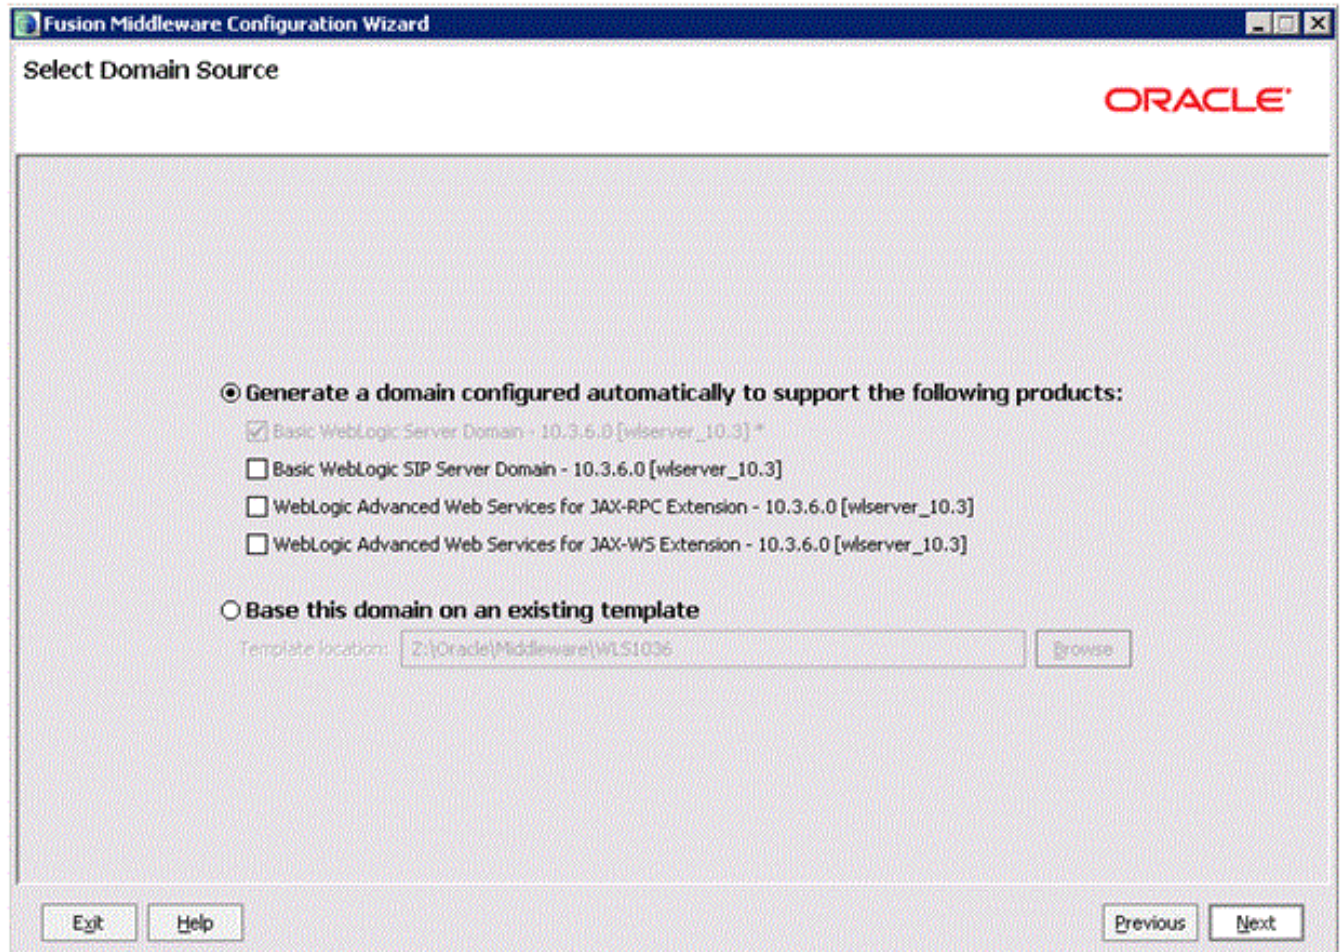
Fusion Middleware Configuration Wizard

Select Domain Source

ORACLE

Generate a domain configured automatically to support the following products:

Basic WebLogic Server Domain - 10.3.6.0 [wlserver_10.3] *

Basic WebLogic SIP Server Domain - 10.3.6.0 [wlserver_10.3]

WebLogic Advanced Web Services for JAX-RPC Extension - 10.3.6.0 [wlserver_10.3]

WebLogic Advanced Web Services for JAX-WS Extension - 10.3.6.0 [wlserver_10.3]

Base this domain on an existing template

Template location: Z:\Oracle\Middleware\WLS1036 Browse

Exit Help Previous Next